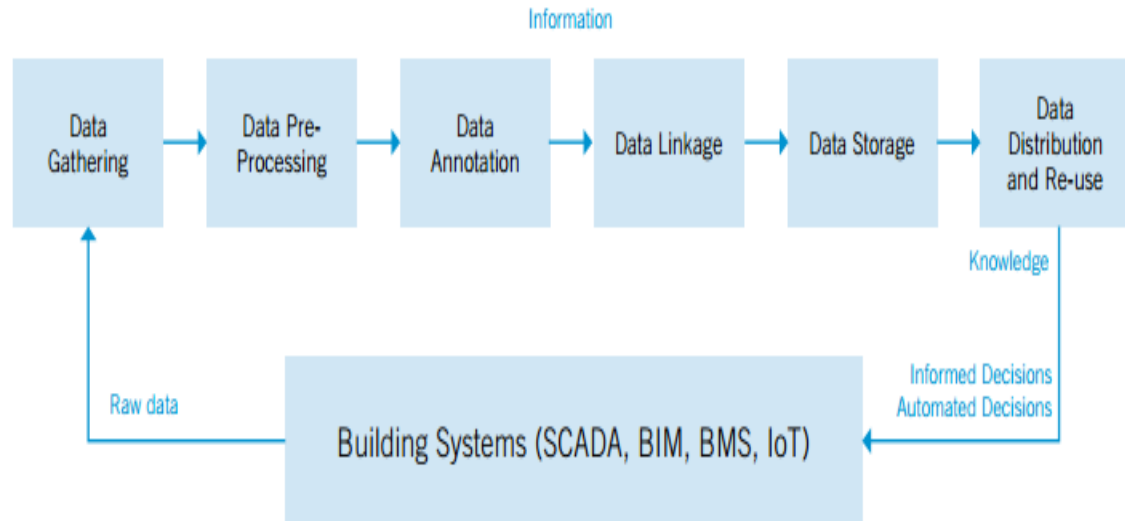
Information

Data Gathering

Data Pre-Processing

Data Annotation

Data Linkage

Data Storage

Data Distribution and Re-use

Knowledge

Informed Decisions
Automated Decisions

Raw data

Building Systems (SCADA, BIM, BMS, IoT)